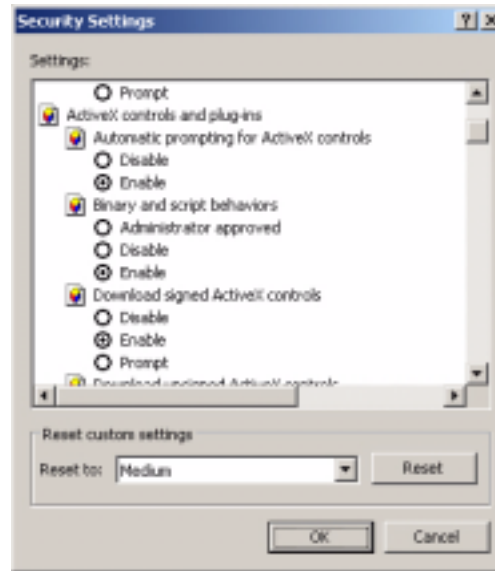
Security Settings ? ×

Settings:

Prompt
ActiveX controls and plug-ins
Automatic prompting for ActiveX controls
Disable
Enable
Binary and script behaviors
Administrator approved
Disable
Enable
Download signed ActiveX controls
Disable
Enable
Prompt
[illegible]

Reset custom settings
Reset to: Medium
Reset

OK
Cancel